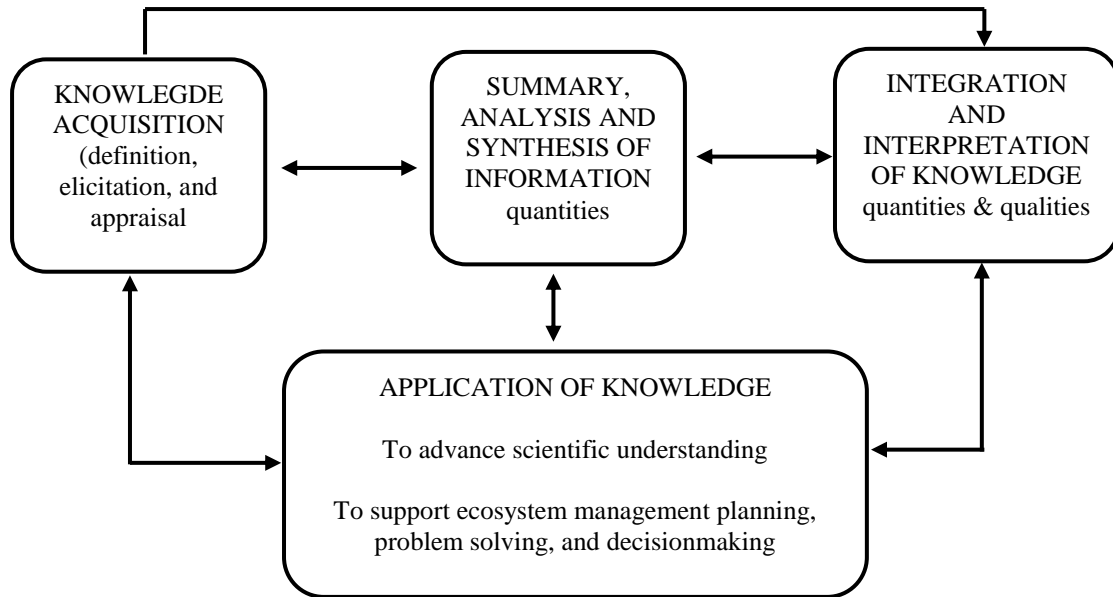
KNOWLEGDE ACQUISITION (definition, elicitation, and appraisal

SUMMARY, ANALYSIS AND SYNTHESIS OF INFORMATION quantities

INTEGRATION AND INTERPRETATION OF KNOWLEDGE quantities & qualities

APPLICATION OF KNOWLEDGE

To advance scientific understanding

To support ecosystem management planning, problem solving, and decisionmaking